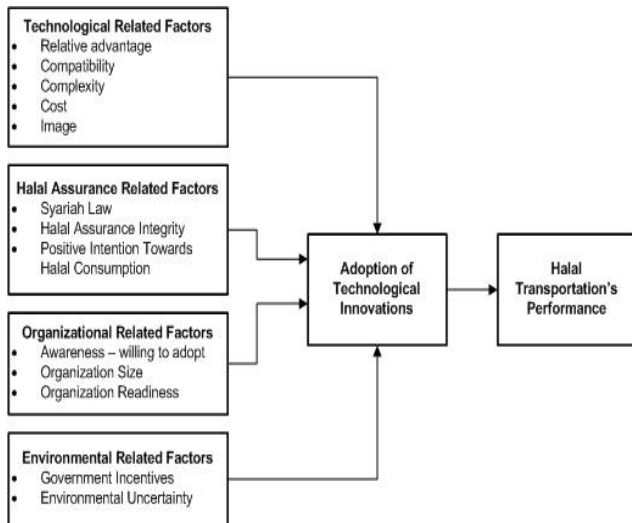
**Technological Related Factors**
- Relative advantage
- Compatibility
- Complexity
- Cost
- Image

**Halal Assurance Related Factors**
- Syariah Law
- Halal Assurance Integrity
- Positive Intention Towards Halal Consumption

**Organizational Related Factors**
- Awareness – willing to adopt
- Organization Size
- Organization Readiness

**Environmental Related Factors**
- Government Incentives
- Environmental Uncertainty

**Adoption of Technological Innovations**

**Halal Transportation's Performance**